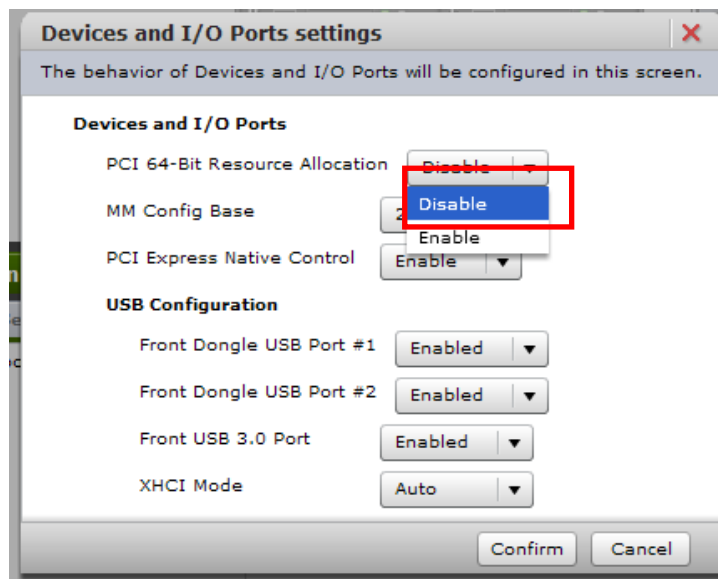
Devices and I/O Ports settings

The behavior of Devices and I/O Ports will be configured in this screen.

Devices and I/O Ports

PCI 64-Bit Resource Allocation Disable

Disable

Enable

MM Config Base 2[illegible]

PCI Express Native Control Enable

USB Configuration

Front Dongle USB Port #1 Enabled

Front Dongle USB Port #2 Enabled

Front USB 3.0 Port Enabled

XHCI Mode Auto

Confirm Cancel